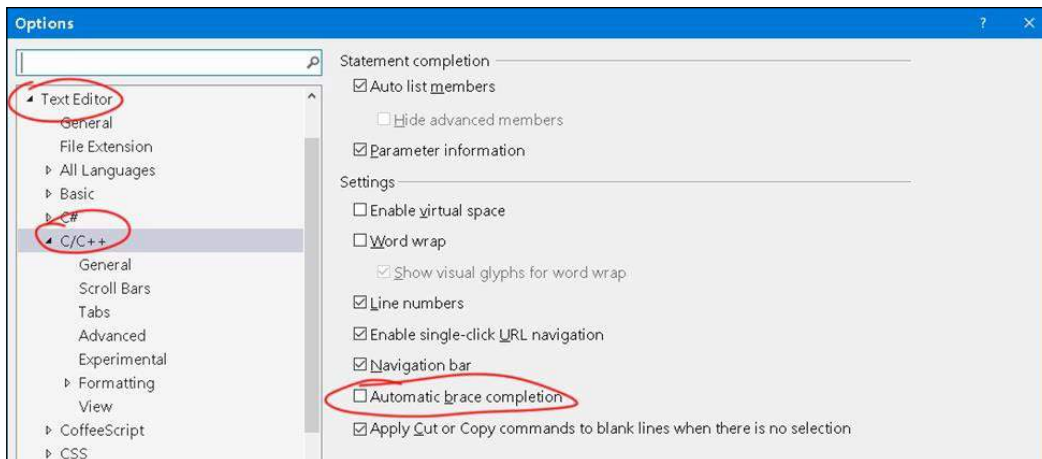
Options

? ×

◢ Text Editor
General
File Extension
▷ All Languages
▷ Basic
▷ C#
◢ C/C++
General
Scroll Bars
Tabs
Advanced
Experimental
▷ Formatting
View
▷ CoffeeScript
▷ CSS

Statement completion
☑ Auto list members
☐ Hide advanced members
☑ Parameter information

Settings
☐ Enable virtual space
☐ Word wrap
☑ Show visual glyphs for word wrap
☑ Line numbers
☑ Enable single-click URL navigation
☑ Navigation bar
☐ Automatic brace completion
☑ Apply Cut or Copy commands to blank lines when there is no selection